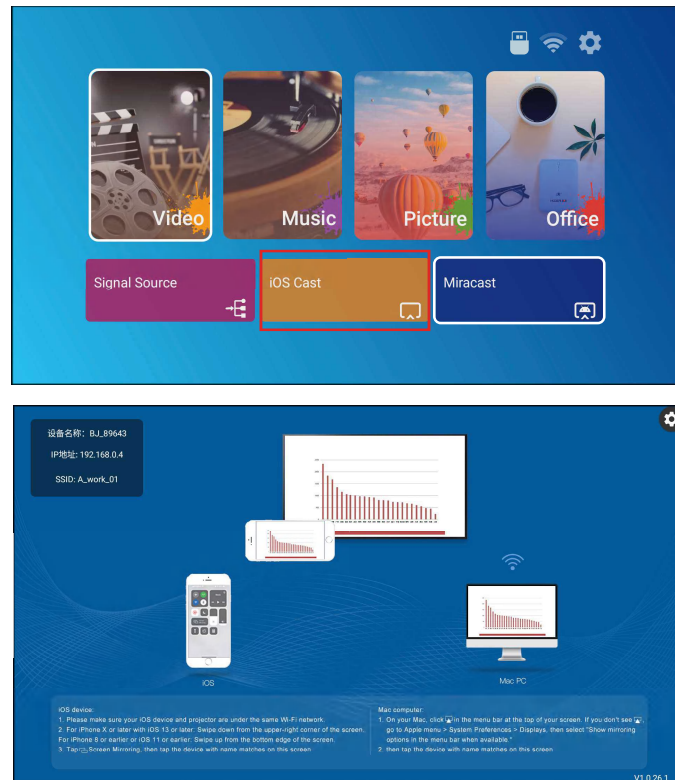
Video
Music
Picture
Office
Signal Source
iOS Cast
Miracast

设备名称: BJ_89643
IP地址: 192.168.0.4
SSID: A_work_01

iOS
Mac PC

iOS device:
1. Please make sure your iOS device and projector are under the same Wi-Fi network.
2. For iPhone X or later with iOS 13 or later: Swipe down from the upper-right corner of the screen. For iPhone 8 or earlier or iOS 11 or earlier: Swipe up from the bottom edge of the screen.
3. Tap Screen Mirroring, then tap the device with name matches on this screen.

Mac computer:
1. On your Mac, click in the menu bar at the top of your screen. If you don't see, go to Apple menu > System Preferences > Displays, then select "Show mirroring options in the menu bar when available."
2. then tap the device with name matches on this screen.

V1.0.26.1